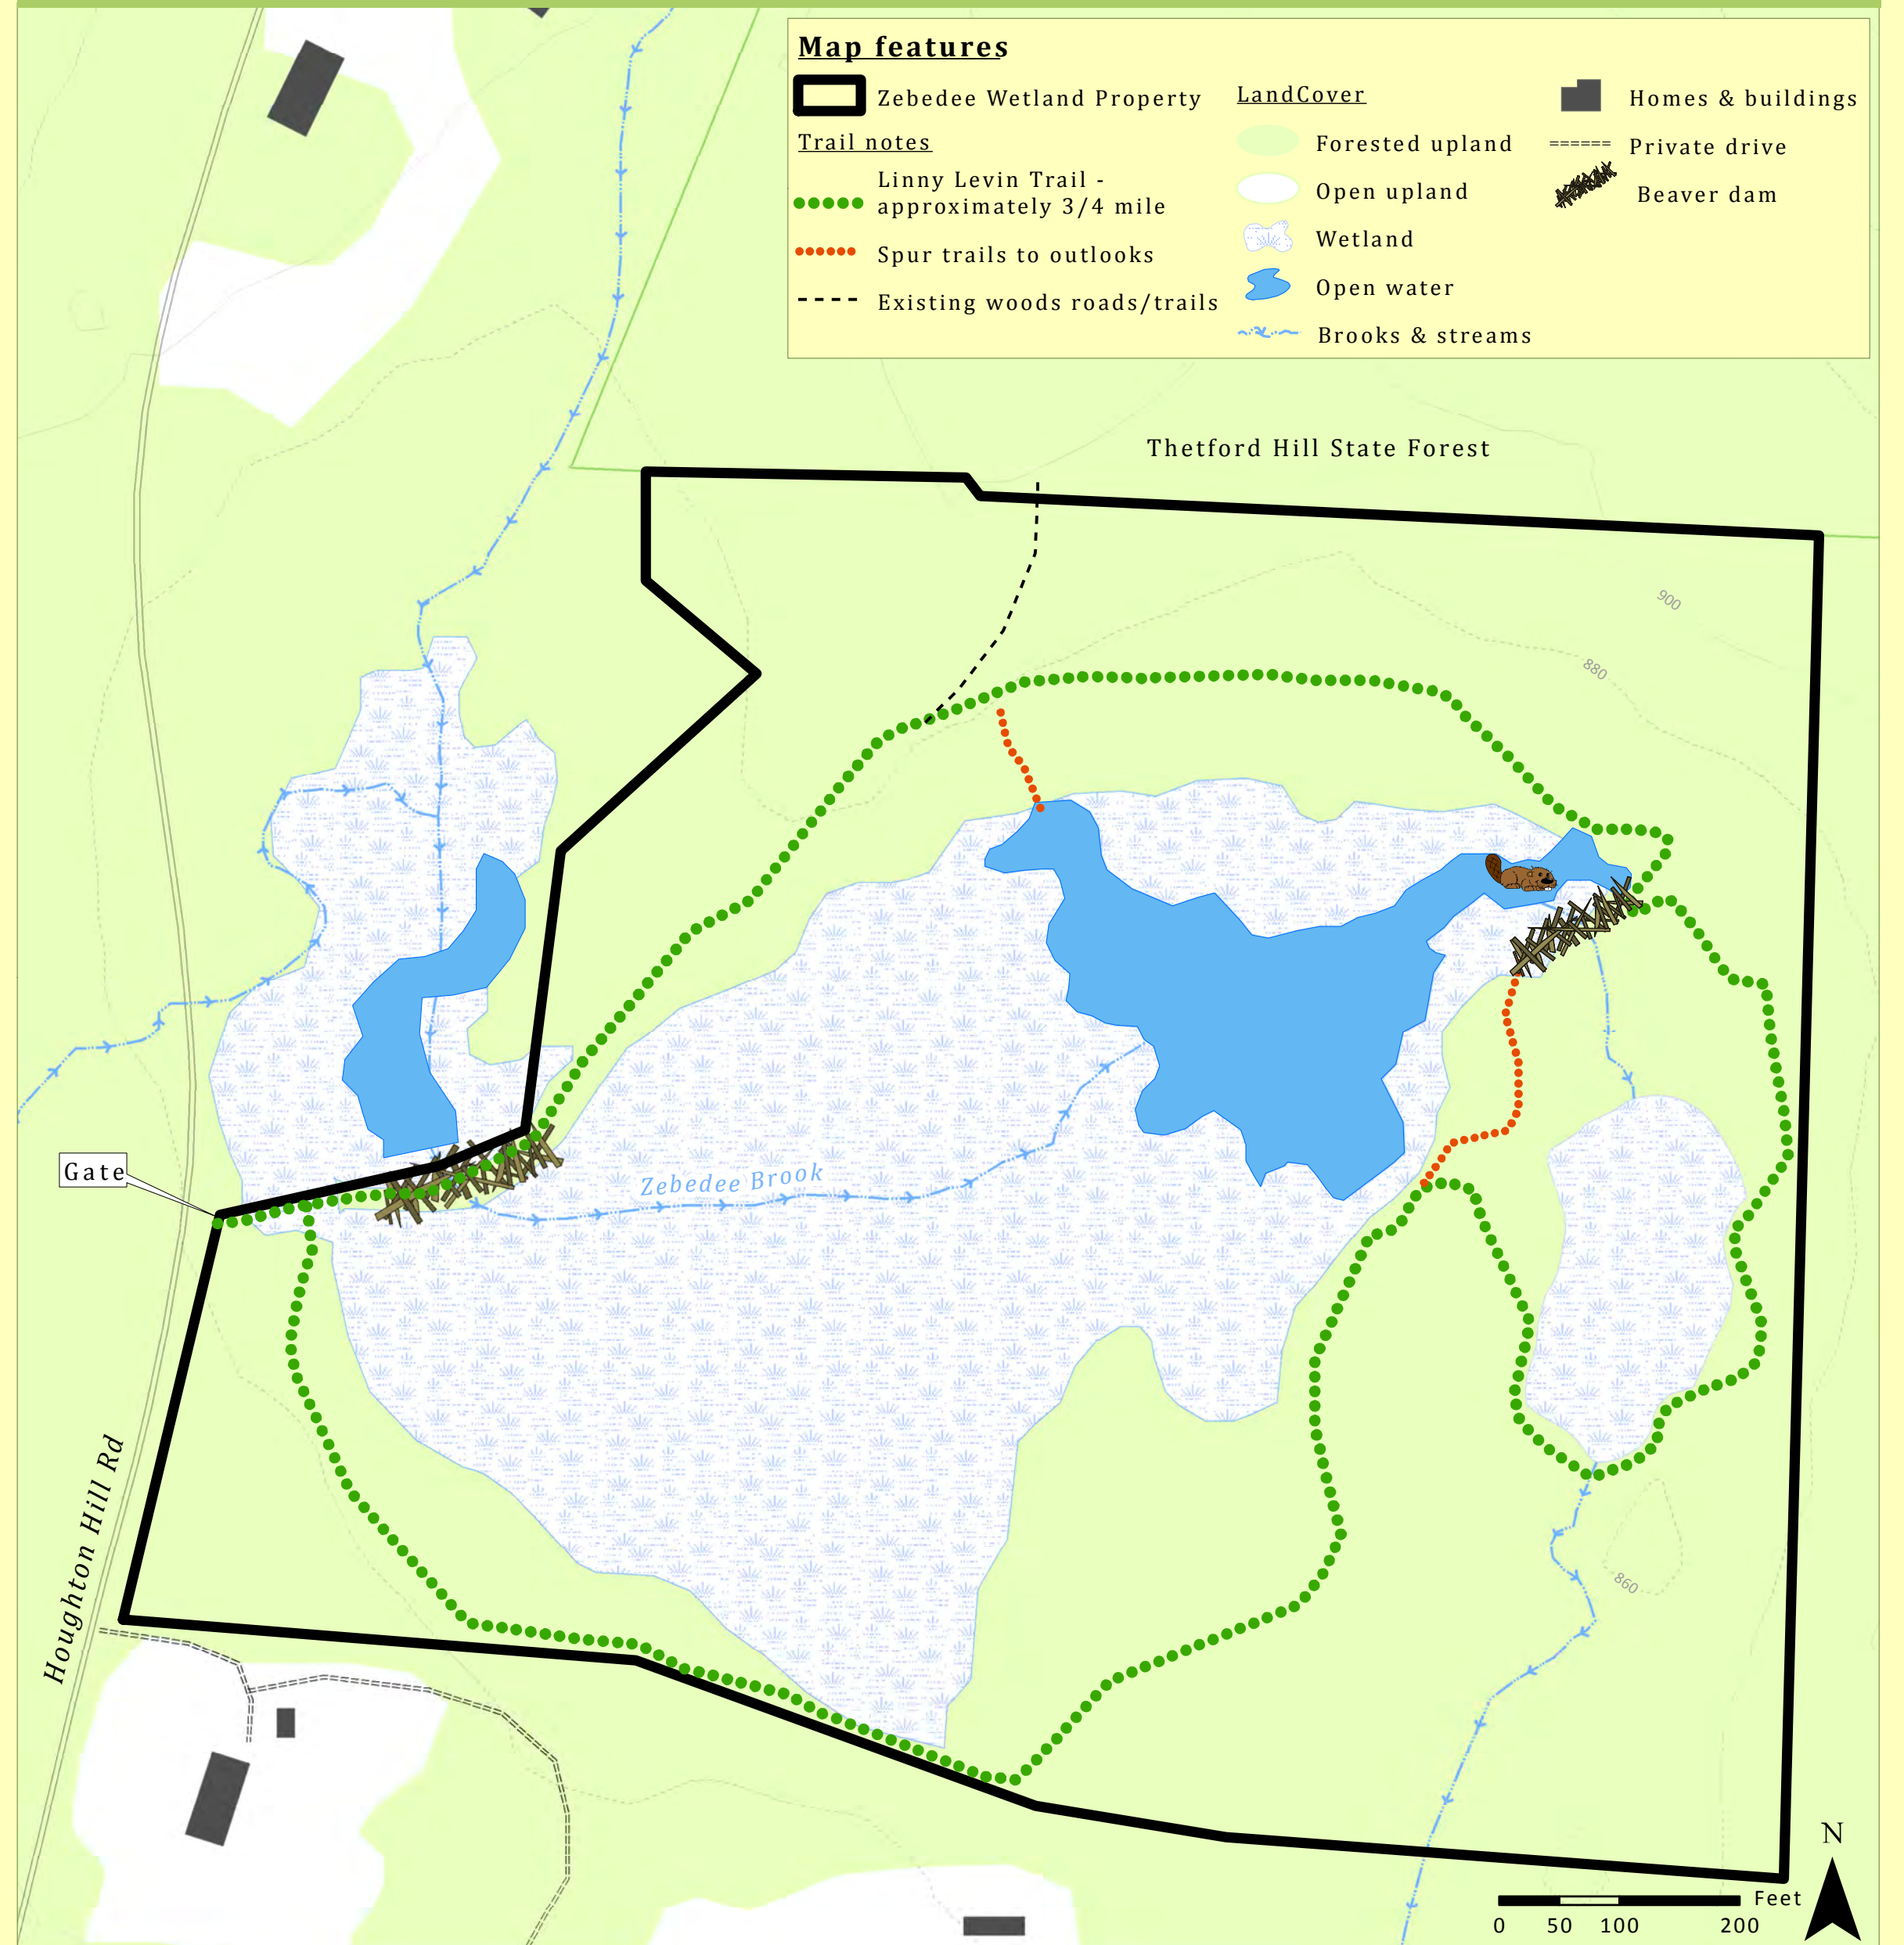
Map features

Zebedee Wetland Property

Trail notes

Linny Levin Trail - approximately 3/4 mile

Spur trails to outlooks

Existing woods roads/trails

LandCover

Forested upland

Open upland

Wetland

Open water

Brooks & streams

Homes & buildings

Private drive

Beaver dam

Thetford Hill State Forest

900

880

860

Gate

Zebedee Brook

Houghton Hill Rd

N

Feet

0 50 100 200